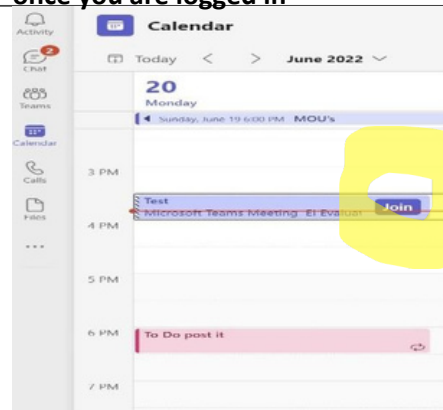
once you are logged in

Activity

2
Chat

Teams

Calendar

Calls

Files

...

Calendar

Today < > June 2022

20
Monday

Sunday, June 19 6:00 PM MOU's

3 PM

Test
Microsoft Teams Meeting Ei Evaluat

Join

4 PM

5 PM

6 PM

To Do post it

7 PM